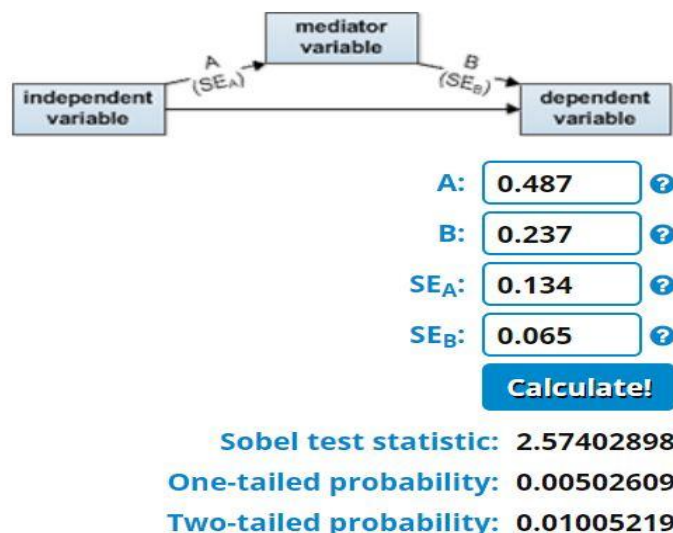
mediator variable

A $(SE_A)$

B $(SE_B)$

independent variable

dependent variable

A: 0.487

B: 0.237

$SE_A$: 0.134

$SE_B$: 0.065

Calculate!

Sobel test statistic: 2.57402898

One-tailed probability: 0.00502609

Two-tailed probability: 0.01005219